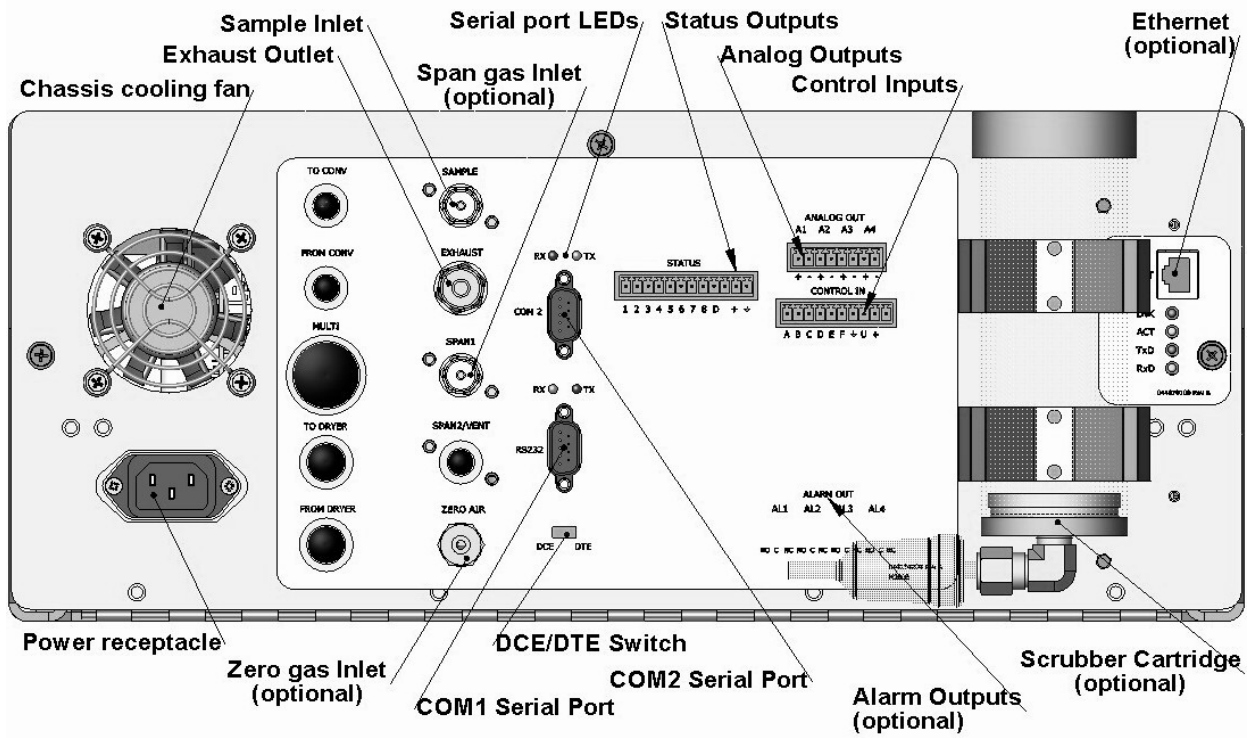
Sample Inlet
Serial port LEDs
Status Outputs
Ethernet (optional)
Exhaust Outlet
Analog Outputs
Span gas Inlet (optional)
Control Inputs
Chassis cooling fan

TO CONV
SAMPLE
FROM CONV
EXHAUST
RX TX
COM 2
STATUS
1 2 3 4 5 6 7 8 D + ⏚
ANALOG OUT
A1 A2 A3 A4
+ - + - + - + -
CONTROL IN
A B C D E F ⏚ U +
LNK
ACT
TxD
RxD
MULTI
SPAN1
RX TX
TO DRYER
SPAN2/VENT
RS232
FROM DRYER
ZERO AIR
DCE DTE
ALARM OUT
AL1 AL2 AL3 AL4

Power receptacle
Zero gas Inlet (optional)
COM1 Serial Port
DCE/DTE Switch
COM2 Serial Port
Alarm Outputs (optional)
Scrubber Cartridge (optional)